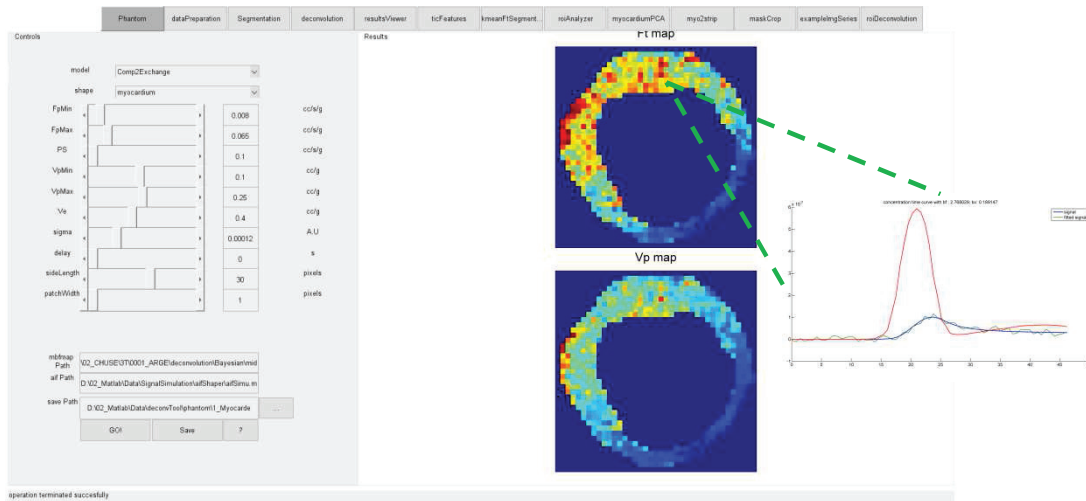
Phantom | dataPreparation | Segmentation | deconvolution | resultsViewer | ticFeatures | kmeanFtSegment... | roiAnalyzer | myocardiumPCA | myo2strip | maskCrop | exampleImgSeries | roiDeconvolution

Controls

model Comp2Exchange
shape myocardium

FpMin 0.008 cc/s/g
FpMax 0.065 cc/s/g
PS 0.1 cc/s/g
VpMin 0.1 cc/g
VpMax 0.25 cc/g
Ve 0.4 cc/g
sigma 0.00012 A.U
delay 0 s
sideLength 30 pixels
patchWidth 1 pixels

mbfmap Path \02_CHUSE\3T\0001_ARGE\deconvolution\Bayesian\mid
aif Path D:\02_Matlab\Data\SignalSimulation\aifShaper\aifSimu.m
save Path D:\02_Matlab\Data\deconvTool\phantom\1_Myocarde ...

GO! Save ?

Results

Ft map

Vp map

concentration time curve with bf : 2.769006 bv: 0.159147

signal
fitted signal

$\times 10^{-3}$

0 5 10 15 20 25 30 35 40

operation terminated succesfully